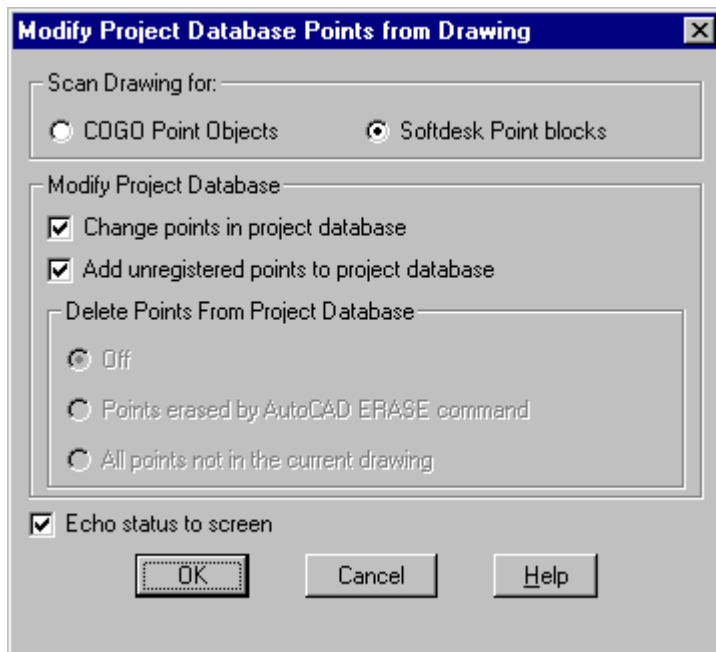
Modify Project Database Points from Drawing

Scan Drawing for:

COGO Point Objects

Softdesk Point blocks

Modify Project Database

Change points in project database

Add unregistered points to project database

Delete Points From Project Database

Off

Points erased by AutoCAD ERASE command

All points not in the current drawing

Echo status to screen

OK

Cancel

Help